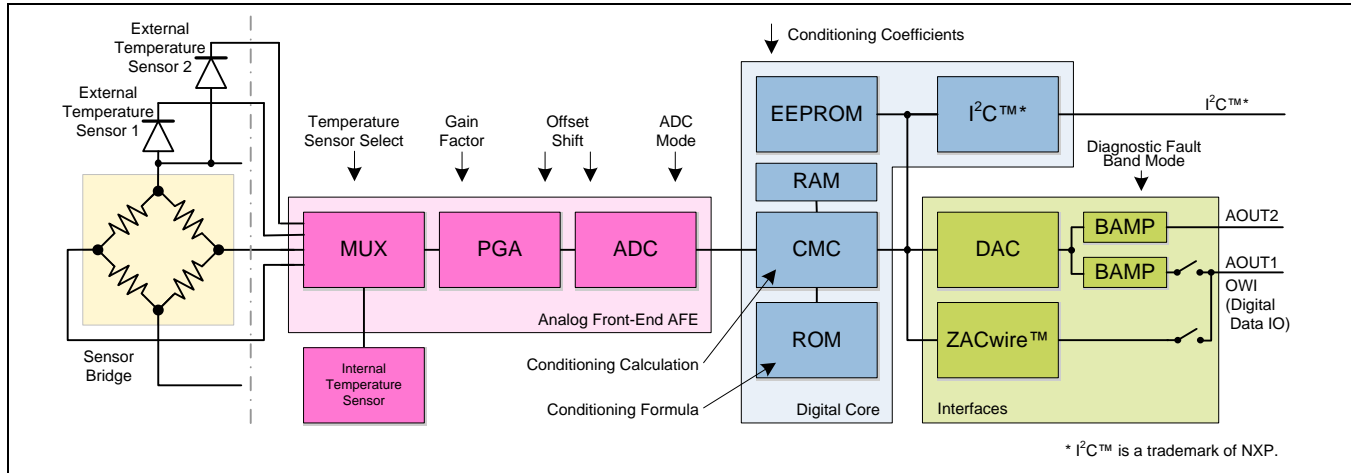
External Temperature Sensor 2

External Temperature Sensor 1

Sensor Bridge

Temperature Sensor Select

Gain Factor

Offset Shift

ADC Mode

MUX

PGA

ADC

Analog Front-End AFE

Internal Temperature Sensor

Conditioning Coefficients

EEPROM

I$^2$C™*

RAM

CMC

ROM

Digital Core

Conditioning Calculation

Conditioning Formula

I$^2$C™*

Diagnostic Fault Band Mode

DAC

BAMP

BAMP

ZACwire™

Interfaces

AOUT2

AOUT1

OWI (Digital Data IO)

* I$^2$C™ is a trademark of NXP.